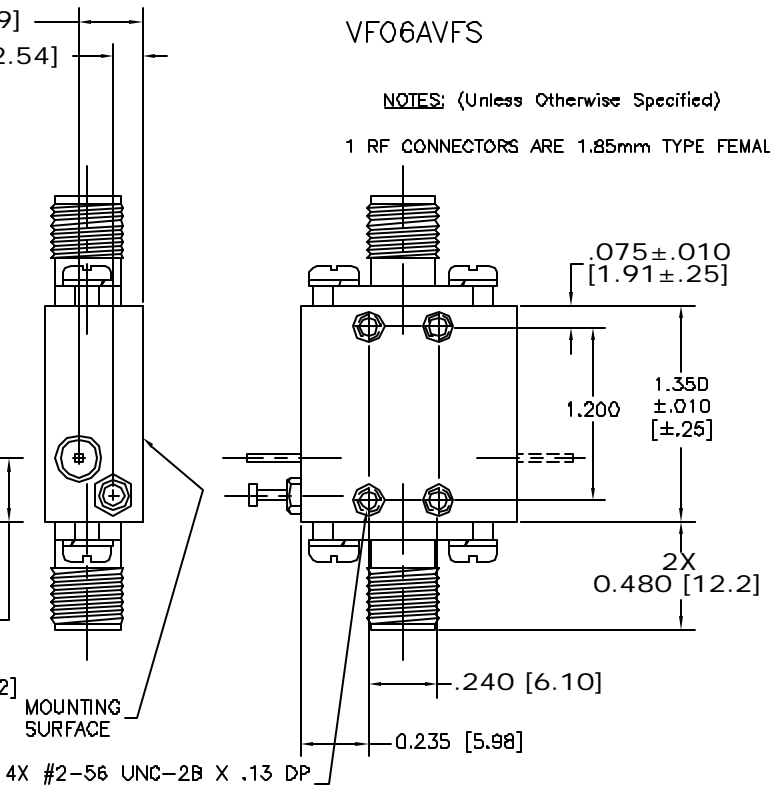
9]
2.54]

VF06AVFS

NOTES: (Unless Otherwise Specified)

1 RF CONNECTORS ARE 1.85mm TYPE FEMAL

.075±.010
[1.91±.25]

1.200

1.350
±.010
[±.25]

2X
0.480 [12.2]

2]

MOUNTING
SURFACE

.240 [6.10]

0.235 [5.98]

4X #2-56 UNC-2B X .13 DP